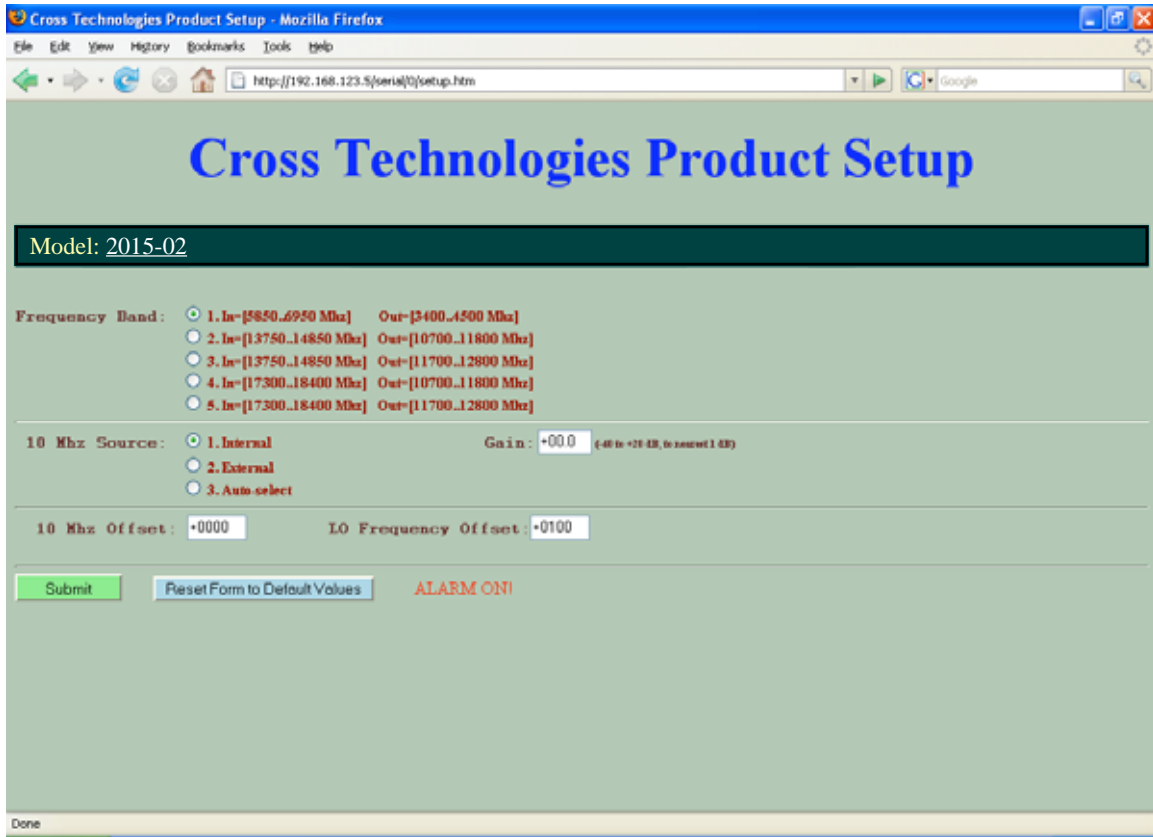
Cross Technologies Product Setup - Mozilla Firefox

File Edit View History Bookmarks Tools Help

http://192.168.123.5/serial/0/setup.htm

Google

Cross Technologies Product Setup

Model: 2015-02

Frequency Band: 1. In=[5850..6950 Mhz] Out=[3400..4500 Mhz]
2. In=[13750..14850 Mhz] Out=[10700..11800 Mhz]
3. In=[13750..14850 Mhz] Out=[11700..12800 Mhz]
4. In=[17300..18400 Mhz] Out=[10700..11800 Mhz]
5. In=[17300..18400 Mhz] Out=[11700..12800 Mhz]

10 Mhz Source: 1. Internal
2. External
3. Auto-select

Gain: +00.0 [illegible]

10 Mhz Offset: +0000 LO Frequency Offset: +0100

Submit Reset Form to Default Values ALARM ON!

Done